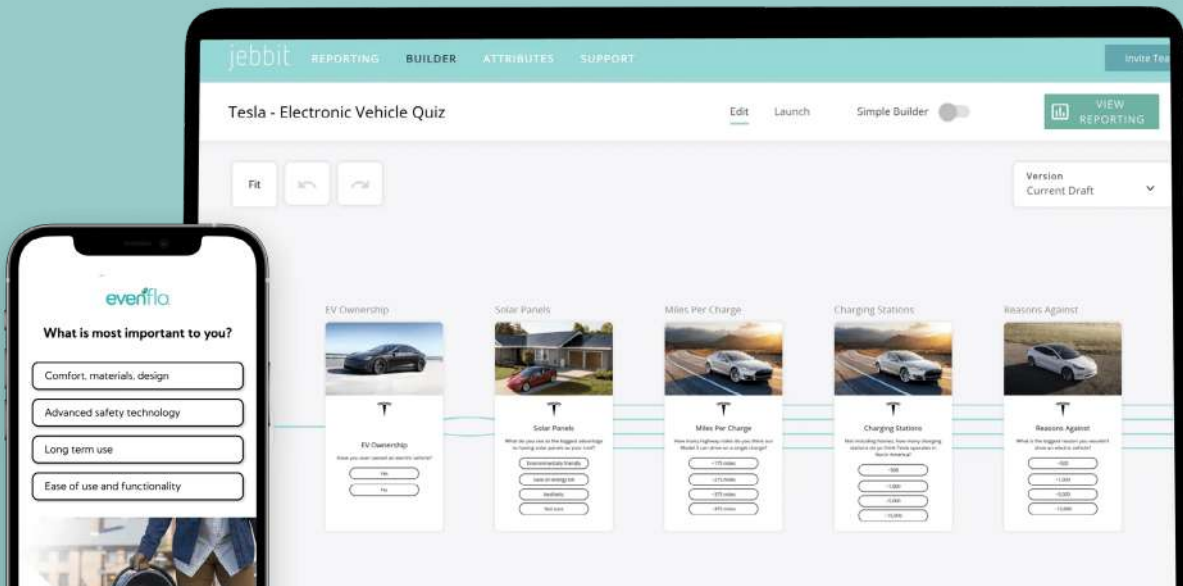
jebbit REPORTING BUILDER ATTRIBUTES SUPPORT Invite Tea

Tesla - Electronic Vehicle Quiz

Edit Launch Simple Builder

VIEW REPORTING

Fit

Version
Current Draft

EV Ownership

Solar Panels

Miles Per Charge

Charging Stations

Reasons Against

EV Ownership

Have you ever owned an electric vehicle?

Yes

No

Solar Panels

What do you see as the biggest advantage to having solar panels on your roof?

Environmentally friendly

Save on energy bill

Aesthetic

Not sure

Miles Per Charge

How many highway miles do you think our Model S can drive on a single charge?

~175 miles

~275 miles

~375 miles

~495 miles

Charging Stations

Not including homes, how many charging stations do you think Tesla operates in North America?

~500

~1,000

~5,000

~10,000

Reasons Against

What is the biggest reason you wouldn't drive an electric vehicle?

~500

~1,000

~5,000

~10,000

evenflo

What is most important to you?

Comfort, materials, design

Advanced safety technology

Long term use

Ease of use and functionality